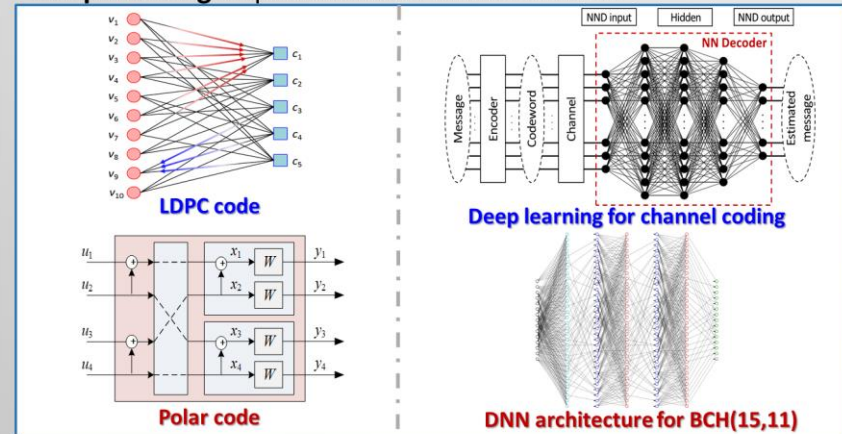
$v_1$ $v_2$ $v_3$ $v_4$ $v_5$ $v_6$ $v_7$ $v_8$ $v_9$ $v_{10}$

$c_1$ $c_2$ $c_3$ $c_4$ $c_5$

LDPC code

NND input Hidden NND output

NN Decoder

Message Encoder Codeword Channel Estimated message

Deep learning for channel coding

$u_1$ $u_2$ $u_3$ $u_4$

$x_1$ $x_2$ $x_3$ $x_4$

$W$ $W$ $W$ $W$

$y_1$ $y_2$ $y_3$ $y_4$

Polar code

DNN architecture for BCH(15,11)